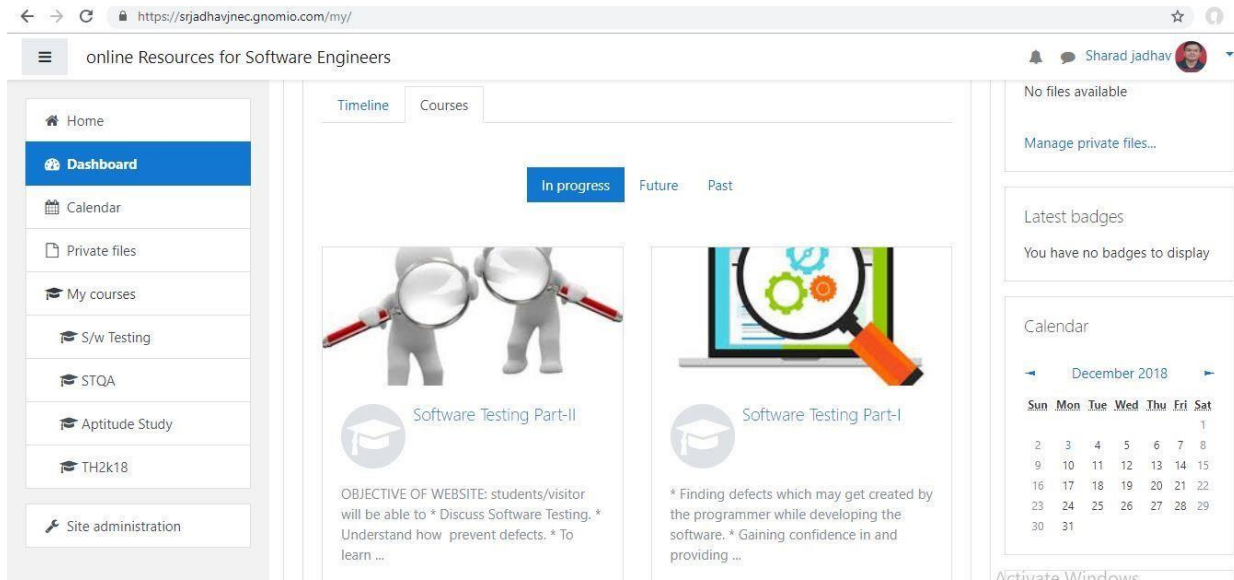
https://srjadhavjnec.gnomio.com/my/

online Resources for Software Engineers

Sharad jadhav

Home
Dashboard
Calendar
Private files
My courses
S/w Testing
STQA
Aptitude Study
TH2k18
Site administration

Timeline | Courses

In progress | Future | Past

Software Testing Part-II

OBJECTIVE OF WEBSITE: students/visitor will be able to * Discuss Software Testing. * Understand how prevent defects. * To learn ...

Software Testing Part-I

* Finding defects which may get created by the programmer while developing the software. * Gaining confidence in and providing ...

No files available

Manage private files...

Latest badges

You have no badges to display

Calendar

December 2018

| Sun | Mon | Tue | Wed | Thu | Fri | Sat |
|---|---|---|---|---|---|---|
| | | | | | | 1 |
| 2 | 3 | 4 | 5 | 6 | 7 | 8 |
| 9 | 10 | 11 | 12 | 13 | 14 | 15 |
| 16 | 17 | 18 | 19 | 20 | 21 | 22 |
| 23 | 24 | 25 | 26 | 27 | 28 | 29 |
| 30 | 31 | | | | | |

Activate Windows